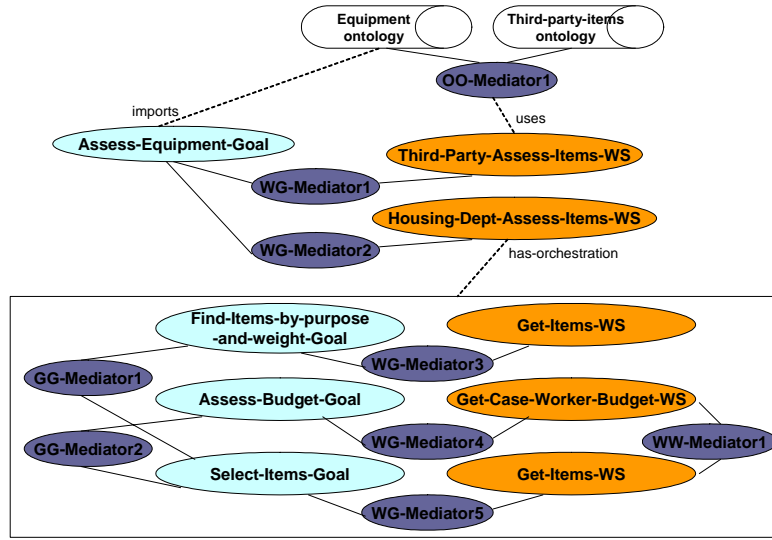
Equipment ontology

Third-party-items ontology

OO-Mediator1

imports

uses

Assess-Equipment-Goal

Third-Party-Assess-Items-WS

WG-Mediator1

Housing-Dept-Assess-Items-WS

WG-Mediator2

has-orchestration

Find-Items-by-purpose -and-weight-Goal

Get-Items-WS

WG-Mediator3

GG-Mediator1

Assess-Budget-Goal

Get-Case-Worker-Budget-WS

WG-Mediator4

WW-Mediator1

GG-Mediator2

Select-Items-Goal

Get-Items-WS

WG-Mediator5